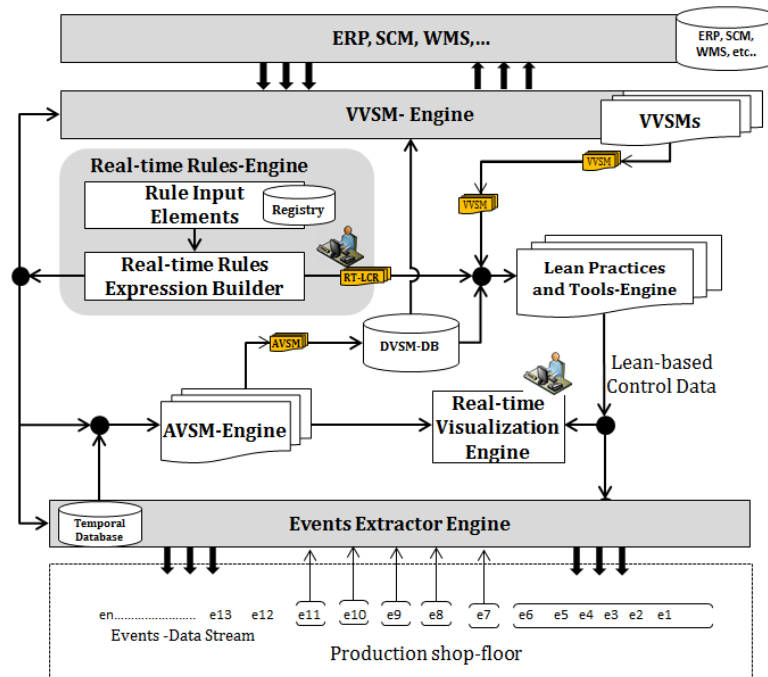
ERP, SCM, WMS,...

ERP, SCM, WMS, etc..

VVSM- Engine

VVSMs

VVSM

VVSM

Real-time Rules-Engine

Rule Input Elements

Registry

Real-time Rules Expression Builder

RT-LCR

Lean Practices and Tools-Engine

AVSM

DVSM-DB

Lean-based Control Data

AVSM-Engine

Real-time Visualization Engine

Temporal Database

Events Extractor Engine

en.................... e13 e12 e11 e10 e9 e8 e7 e6 e5 e4 e3 e2 e1

Events -Data Stream

Production shop-floor